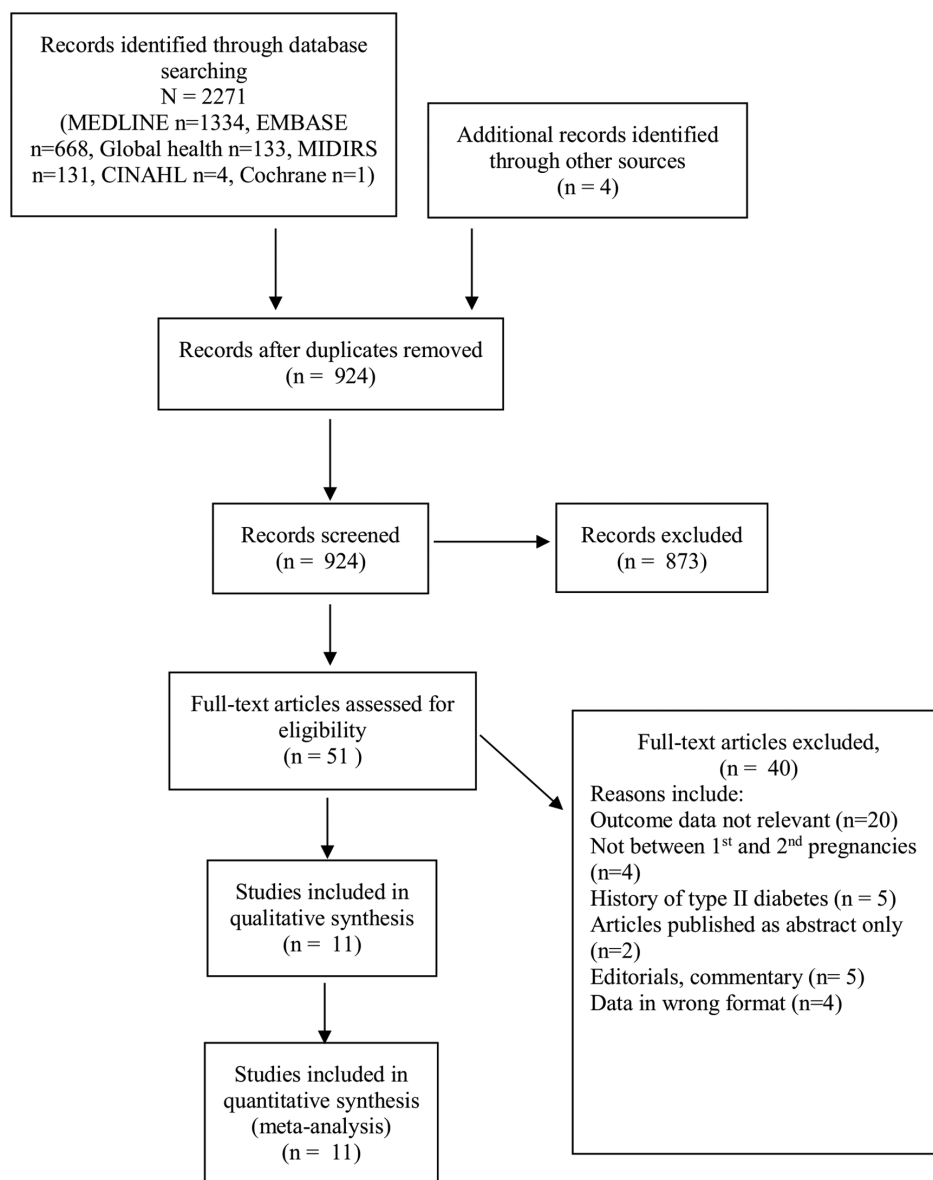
Records identified through database searching
N = 2271
(MEDLINE n=1334, EMBASE n=668, Global health n=133, MIDIRS n=131, CINAHL n=4, Cochrane n=1)

Additional records identified through other sources
(n = 4)

Records after duplicates removed
(n = 924)

Records screened
(n = 924)

Records excluded
(n = 873)

Full-text articles assessed for eligibility
(n = 51 )

Full-text articles excluded,
(n = 40)
Reasons include:
Outcome data not relevant (n=20)
Not between 1$^{st}$ and 2$^{nd}$ pregnancies (n=4)
History of type II diabetes (n = 5)
Articles published as abstract only (n=2)
Editorials, commentary (n= 5)
Data in wrong format (n=4)

Studies included in qualitative synthesis
(n = 11)

Studies included in quantitative synthesis (meta-analysis)
(n = 11)